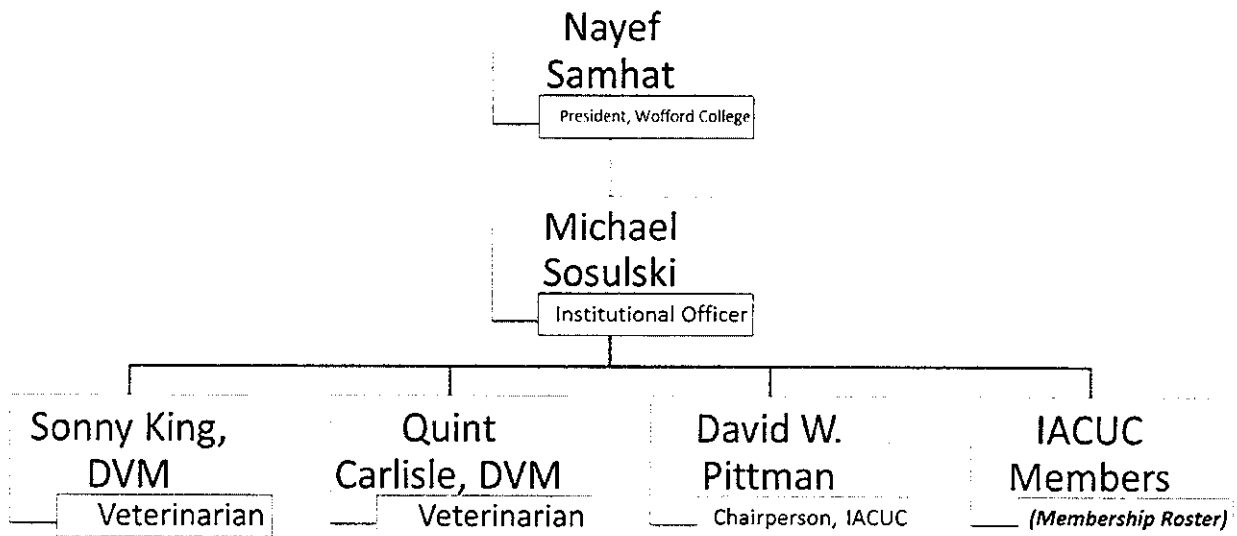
Nayef Samhat
President, Wofford College

Michael Sosulski
Institutional Officer

Sonny King, DVM
Veterinarian

Quint Carlisle, DVM
Veterinarian

David W. Pittman
Chairperson, IACUC

IACUC Members
*(Membership Roster)*